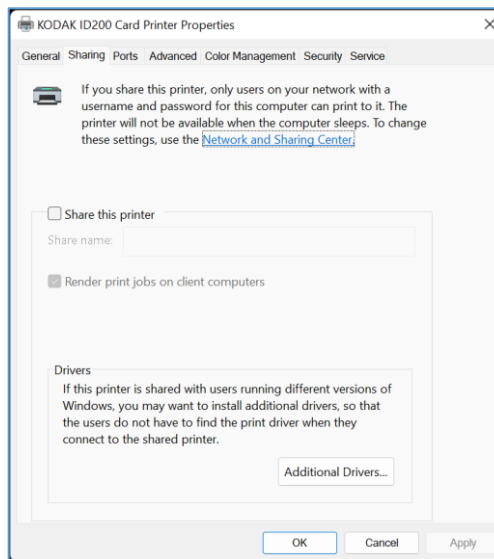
KODAK ID200 Card Printer Properties

×

General | Sharing | Ports | Advanced | Color Management | Security | Service

If you share this printer, only users on your network with a username and password for this computer can print to it. The printer will not be available when the computer sleeps. To change these settings, use the Network and Sharing Center.

Share this printer

Share name:

Render print jobs on client computers

Drivers

If this printer is shared with users running different versions of Windows, you may want to install additional drivers, so that the users do not have to find the print driver when they connect to the shared printer.

Additional Drivers...

OK | Cancel | Apply